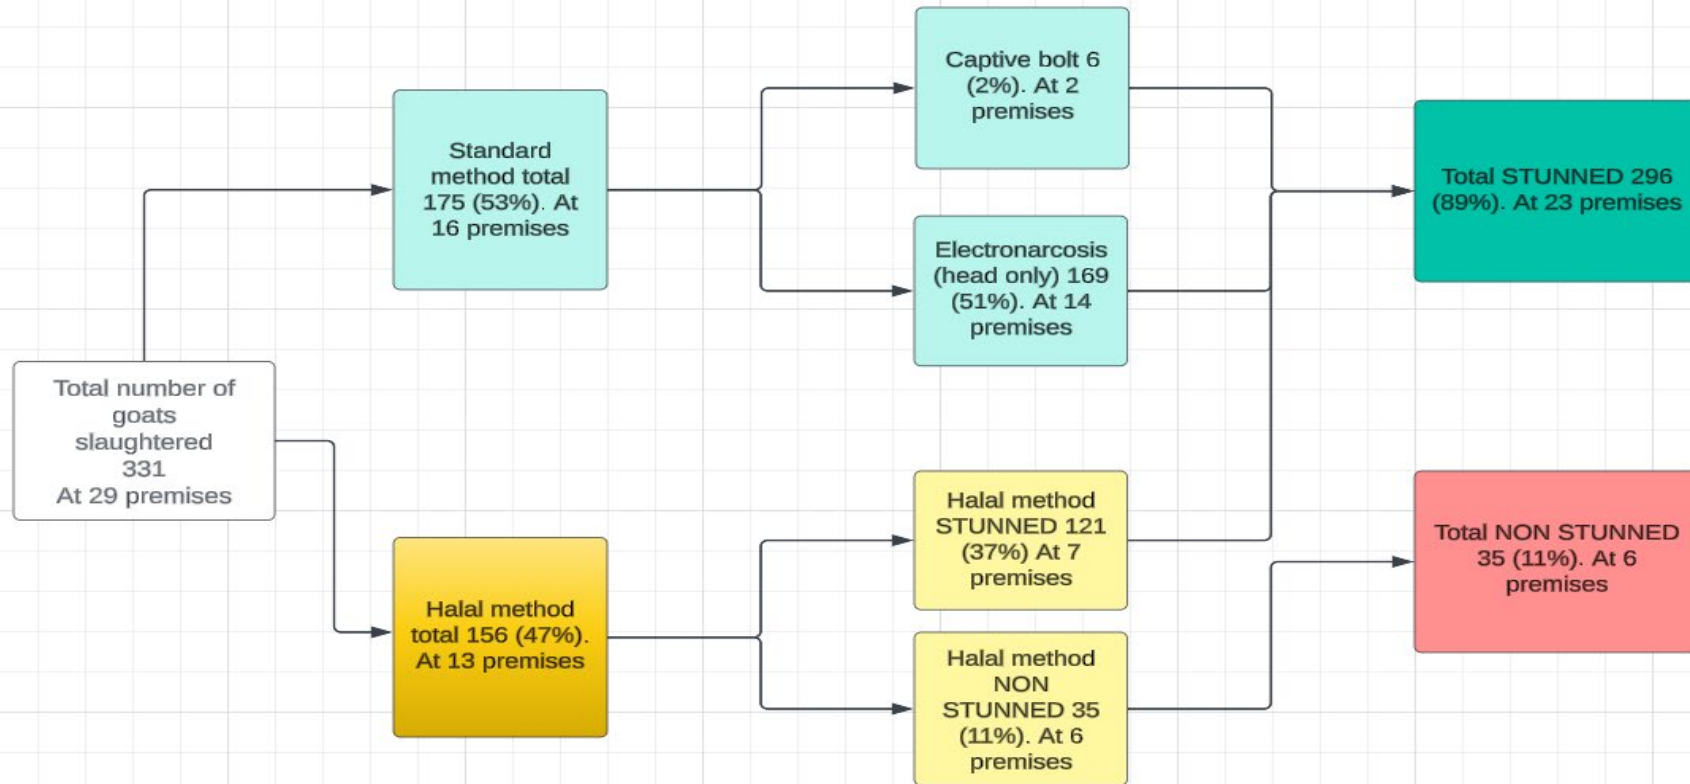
Total number of goats slaughtered 331
At 29 premises

Standard method total 175 (53%). At 16 premises

Halal method total 156 (47%). At 13 premises

Captive bolt 6 (2%). At 2 premises

Electronarcosis (head only) 169 (51%). At 14 premises

Halal method STUNNED 121 (37%) At 7 premises

Halal method NON STUNNED 35 (11%). At 6 premises

Total STUNNED 296 (89%). At 23 premises

Total NON STUNNED 35 (11%). At 6 premises